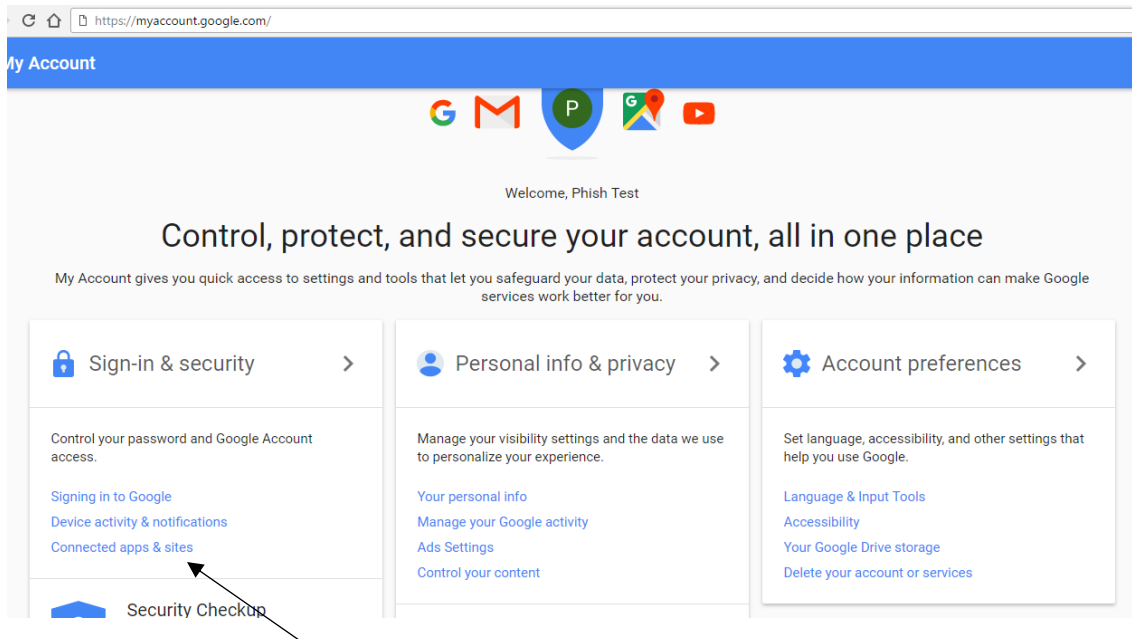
https://myaccount.google.com/

My Account

P

Welcome, Phish Test

Control, protect, and secure your account, all in one place

My Account gives you quick access to settings and tools that let you safeguard your data, protect your privacy, and decide how your information can make Google services work better for you.

Sign-in & security

Control your password and Google Account access.

Signing in to Google
Device activity & notifications
Connected apps & sites

Security Checkup

Personal info & privacy

Manage your visibility settings and the data we use to personalize your experience.

Your personal info
Manage your Google activity
Ads Settings
Control your content

Account preferences

Set language, accessibility, and other settings that help you use Google.

Language & Input Tools
Accessibility
Your Google Drive storage
Delete your account or services